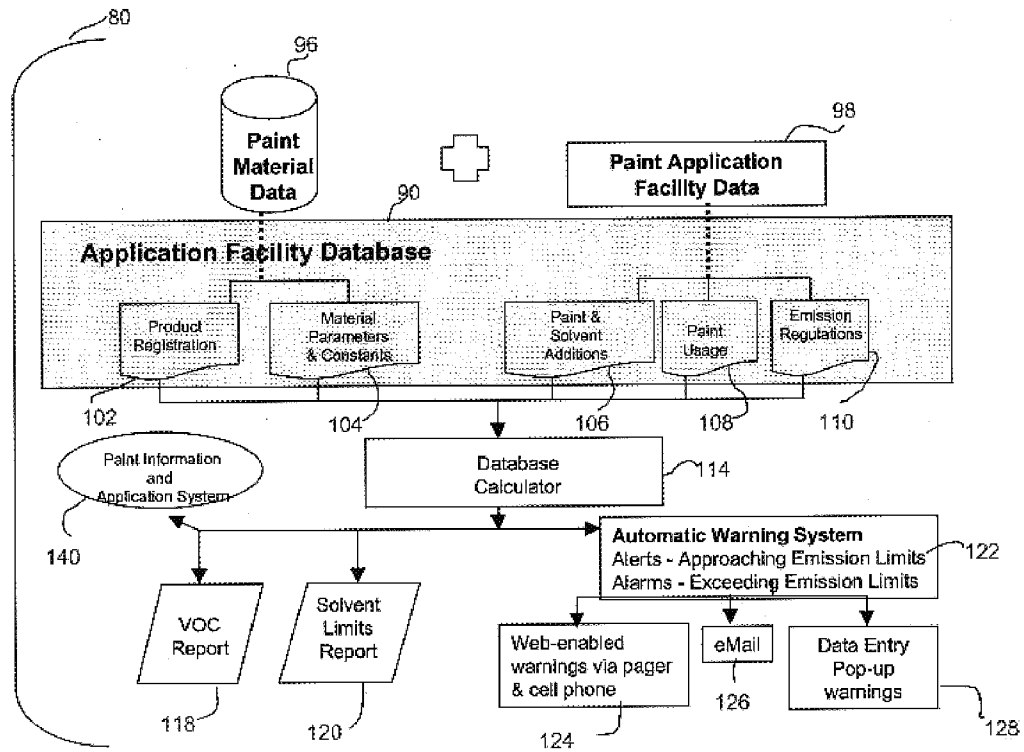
80

96

Paint Material Data

98

Paint Application Facility Data

90

Application Facility Database

Product Registration

Material Parameters & Constants

Paint & Solvent Additions

Paint Usage

Emission Regulations

102

104

106

108

110

Paint Information and Application System

Database Calculator

114

140

Automatic Warning System
Alerts - Approaching Emission Limits
Alarms - Exceeding Emission Limits

122

VOC Report

Solvent Limits Report

Web-enabled warnings via pager & cell phone

eMail

Data Entry Pop-up warnings

126

118

120

124

128